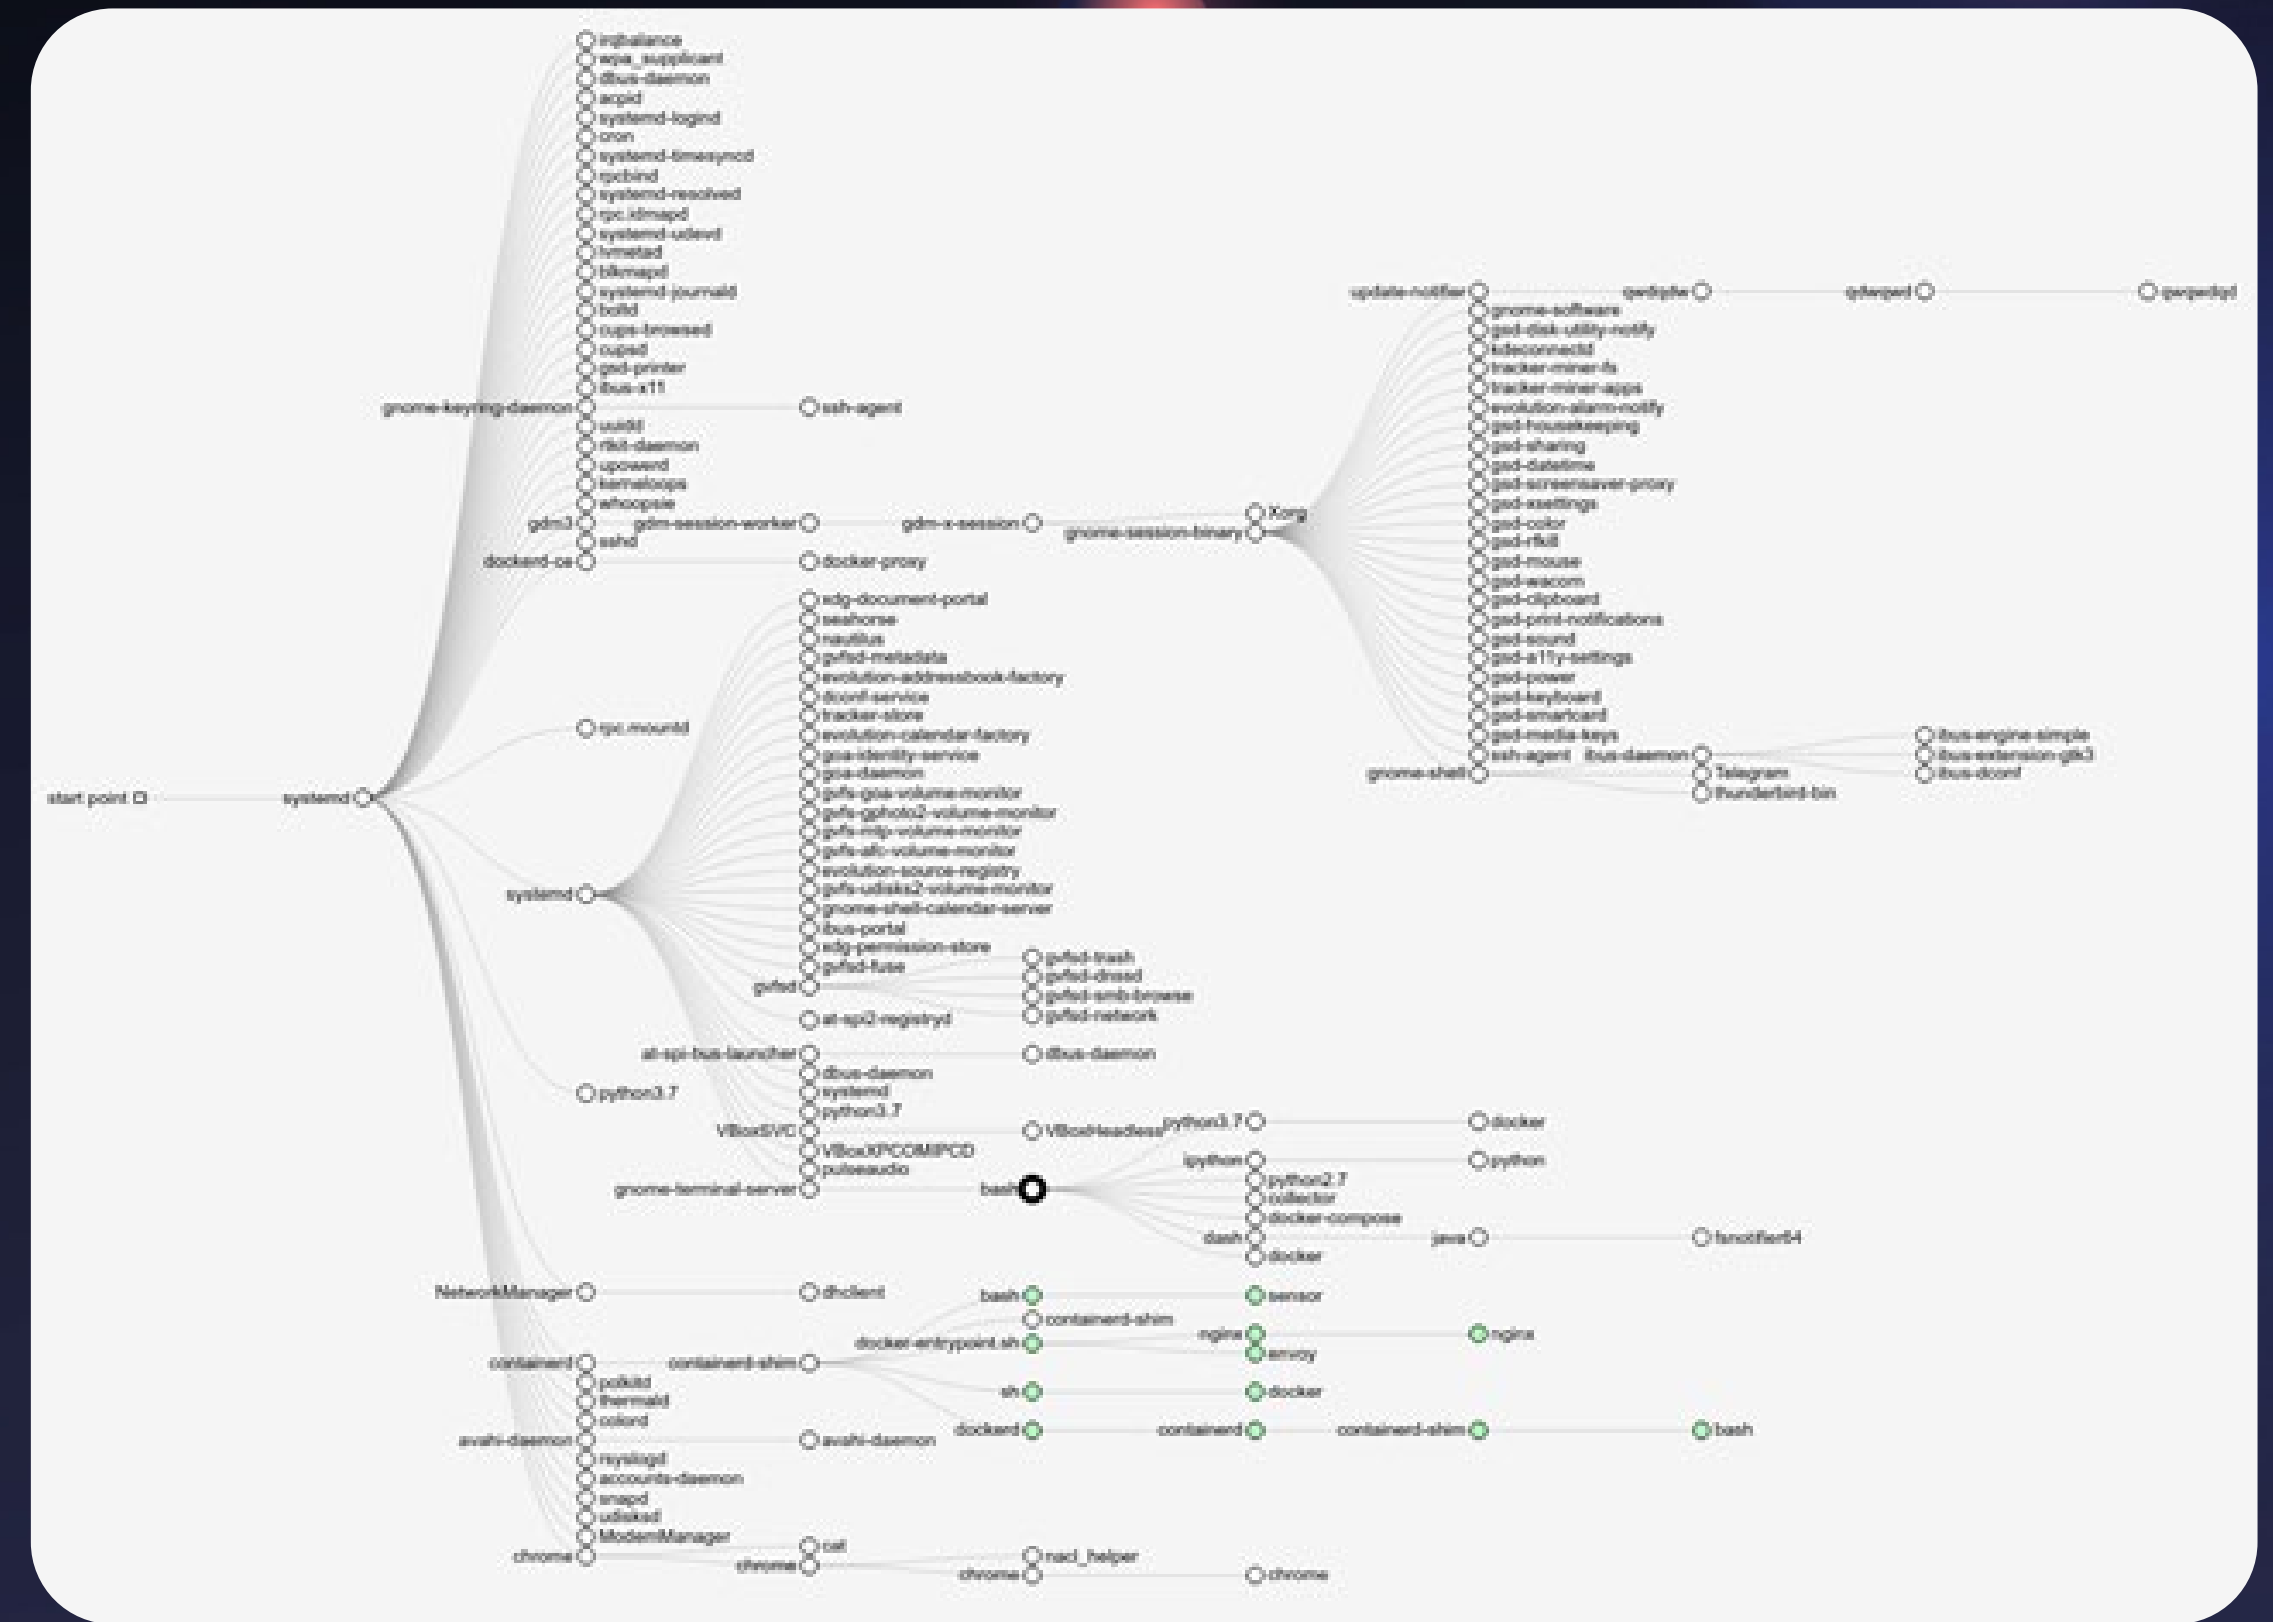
irqbalance
wpa_supplicant
dbus-daemon
acpid
systemd-logind
cron
systemd-timesyncd
rpcbind
systemd-resolved
rpc.idmapd
systemd-udevd
lvmetad
blkmapd
systemd-journald
boltd
cups-browsed
cupsd
gsd-printer
ibus-x11
gnome-keyring-daemon
ssh-agent
uuidd
rtkit-daemon
upowerd
kerneloops
whoopsie
gdm3
gdm-session-worker
gdm-x-session
sshd
dockerd-ce
docker-proxy
Xorg
gnome-session-binary
update-notifier
gnome-software
gsd-disk-utility-notify
kdeconnectd
tracker-miner-fs
tracker-miner-apps
evolution-alarm-notify
gsd-housekeeping
gsd-sharing
gsd-datetime
gsd-screensaver-proxy
gsd-xsettings
gsd-color
gsd-rfkill
gsd-mouse
gsd-wacom
gsd-clipboard
gsd-print-notifications
gsd-sound
gsd-a11y-settings
gsd-power
gsd-keyboard
gsd-smartcard
gsd-media-keys
ssh-agent
ibus-daemon
gnome-shell
Telegram
thunderbird-bin
ibus-engine-simple
ibus-extension-gtk3
ibus-dconf
start point
systemd
rpc.mountd
xdg-document-portal
seahorse
nautilus
gvfsd-metadata
evolution-addressbook-factory
dconf-service
tracker-store
evolution-calendar-factory
goa-identity-service
goa-daemon
gvfs-goa-volume-monitor
gvfs-gphoto2-volume-monitor
gvfs-mtp-volume-monitor
gvfs-afc-volume-monitor
evolution-source-registry
gvfs-udisks2-volume-monitor
gnome-shell-calendar-server
ibus-portal
xdg-permission-store
gvfsd-fuse
systemd
gvfsd
gvfsd-trash
gvfsd-dnssd
gvfsd-smb-browse
gvfsd-network
at-spi2-registryd
at-spi-bus-launcher
dbus-daemon
dbus-daemon
systemd
python3.7
python3.7
VBoxSVC
VBoxHeadless
python3.7
docker
VBoxXPCOMIPCD
pulseaudio
gnome-terminal-server
bash
ipython
python
python2.7
collector
docker-compose
dash
java
fsnotifier64
docker
NetworkManager
dhclient
bash
sensor
containerd-shim
docker-entrypoint.sh
nginx
nginx
envoy
containerd
containerd-shim
sh
docker
dockerd
containerd
containerd-shim
bash
polkitd
thermald
colord
avahi-daemon
avahi-daemon
rsyslogd
accounts-daemon
snapd
udisksd
ModemManager
chrome
cat
chrome
nacl_helper
chrome
chrome